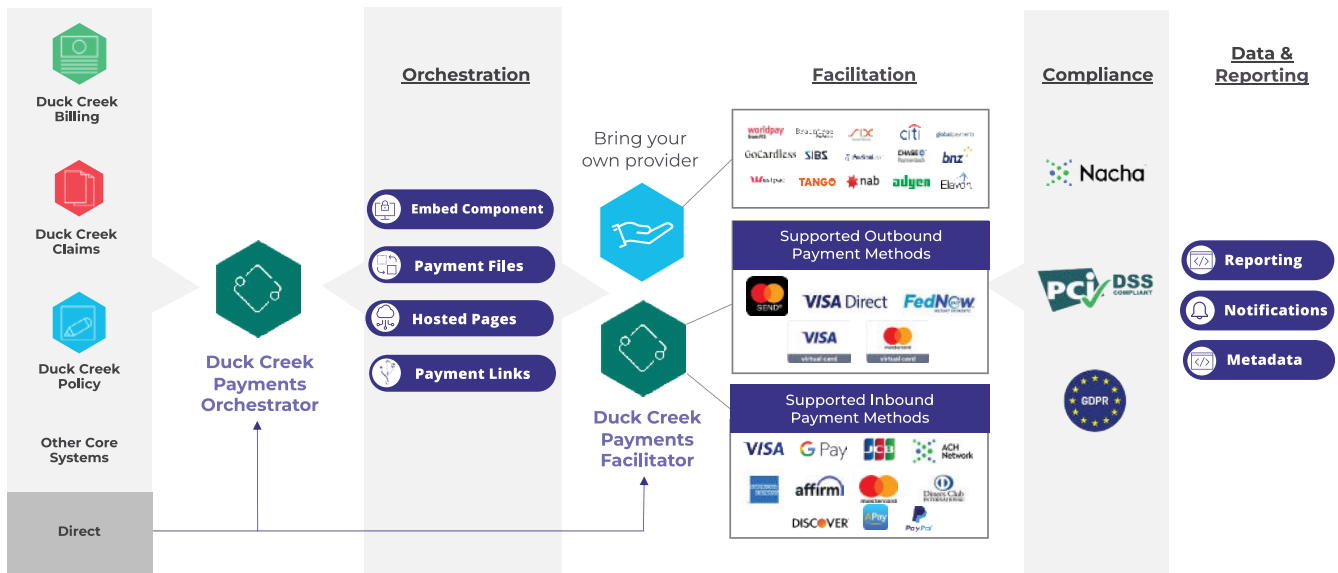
Duck Creek Billing

Duck Creek Claims

Duck Creek Policy

Other Core Systems

Direct

Duck Creek Payments Orchestrator

Orchestration

Embed Component

Payment Files

Hosted Pages

Payment Links

Facilitation

Bring your own provider

worldpay

Braintree

SIX

citi

globalpayments

GoCardless

SIBS

PayPal

CHASE

bnz

Westpac

TANGO

nab

adyen

Elavon

Duck Creek Payments Facilitator

Supported Outbound Payment Methods

SEND

VISA Direct

FedNow

VISA

virtual card

mastercard

virtual card

Supported Inbound Payment Methods

VISA

G Pay

JCB

ACH Network

AMERICAN EXPRESS

affirm

mastercard

Diners Club INTERNATIONAL

DISCOVER

Pay

PayPal

Compliance

Nacha

PCI DSS COMPLIANT

GDPR

Data & Reporting

Reporting

Notifications

Metadata